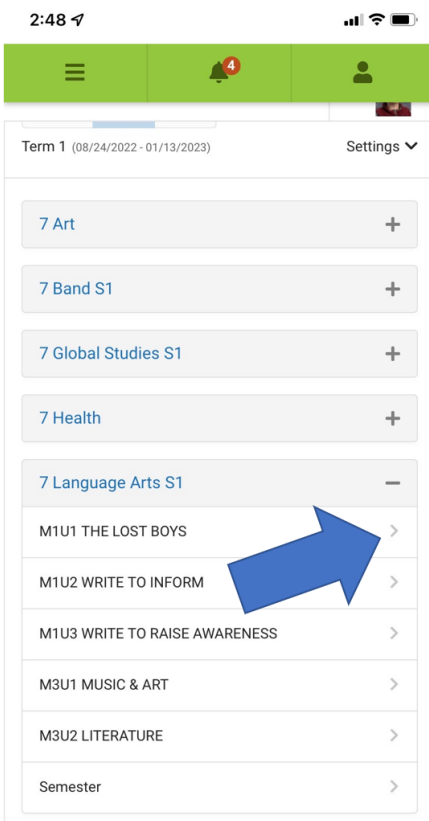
2:48

4

Term 1 (08/24/2022 - 01/13/2023)

Settings

7 Art

7 Band S1

7 Global Studies S1

7 Health

7 Language Arts S1

M1U1 THE LOST BOYS

M1U2 WRITE TO INFORM

M1U3 WRITE TO RAISE AWARENESS

M3U1 MUSIC & ART

M3U2 LITERATURE

Semester